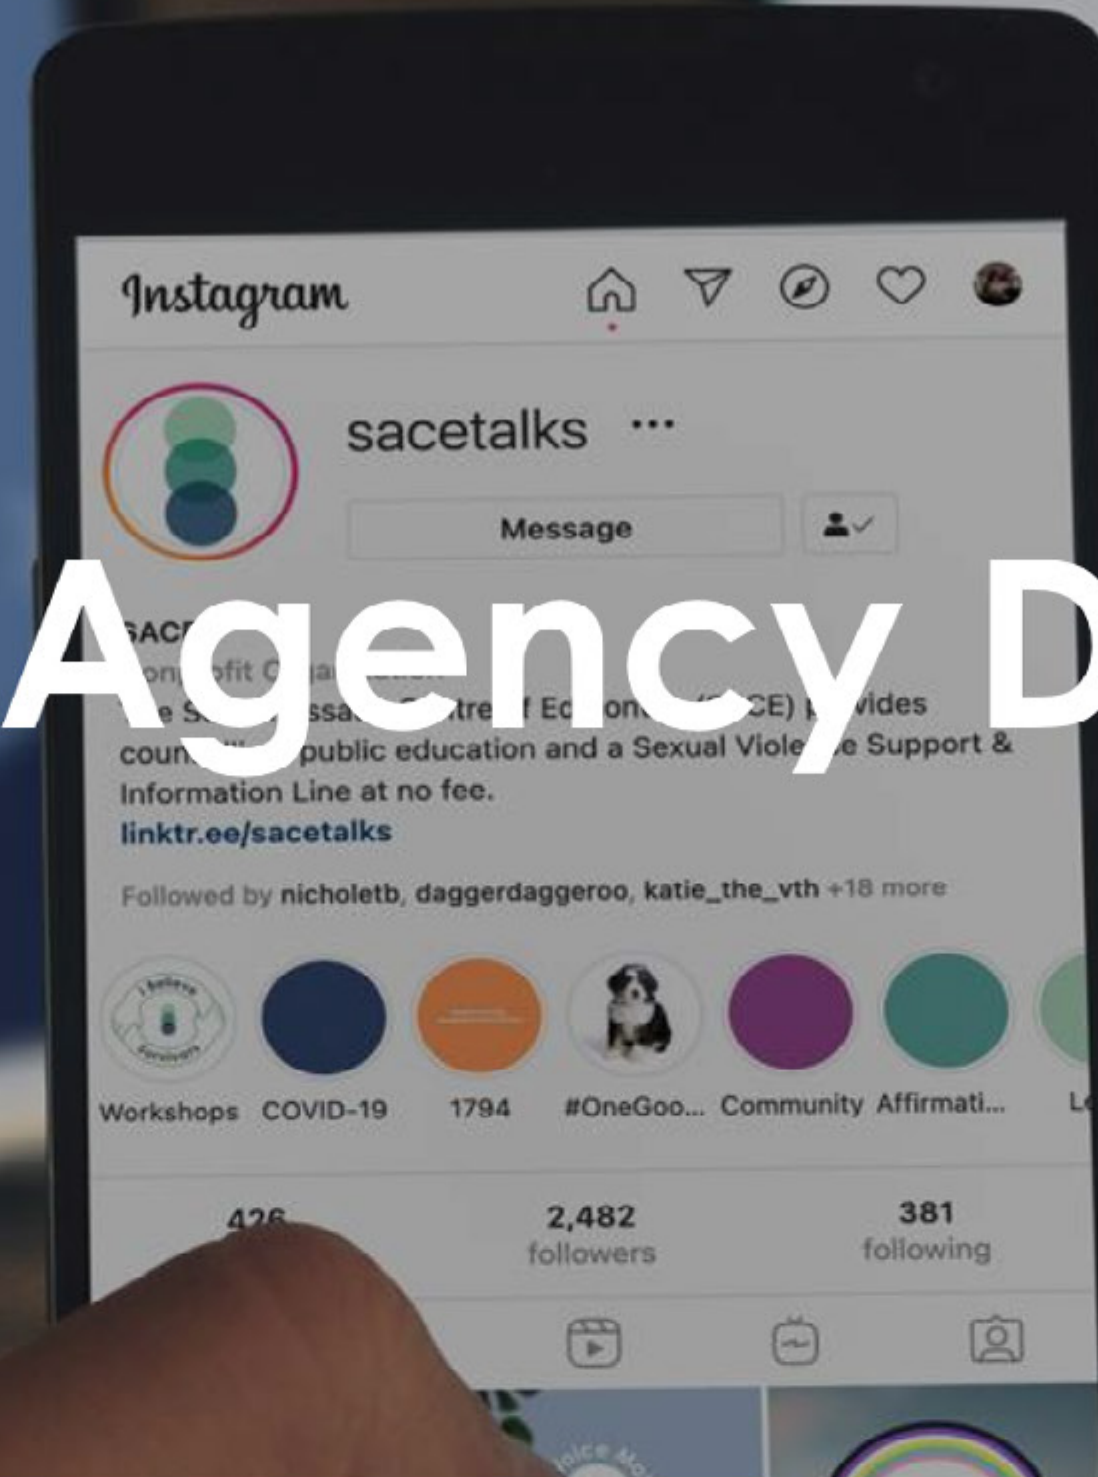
Instagram

sacetalks ···

Message

Agency D

SAC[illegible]
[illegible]ofit O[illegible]
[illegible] S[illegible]ssa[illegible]tre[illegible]f E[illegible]on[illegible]CE) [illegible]vides coun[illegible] public education and a Sexual Viole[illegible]e Support & Information Line at no fee.
linktr.ee/sacetalks

Followed by nicholetb, daggerdaggeroo, katie_the_vth +18 more

Workshops COVID-19 1794 #OneGoo... Community Affirmati... L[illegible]

426 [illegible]
2,482 followers
381 following